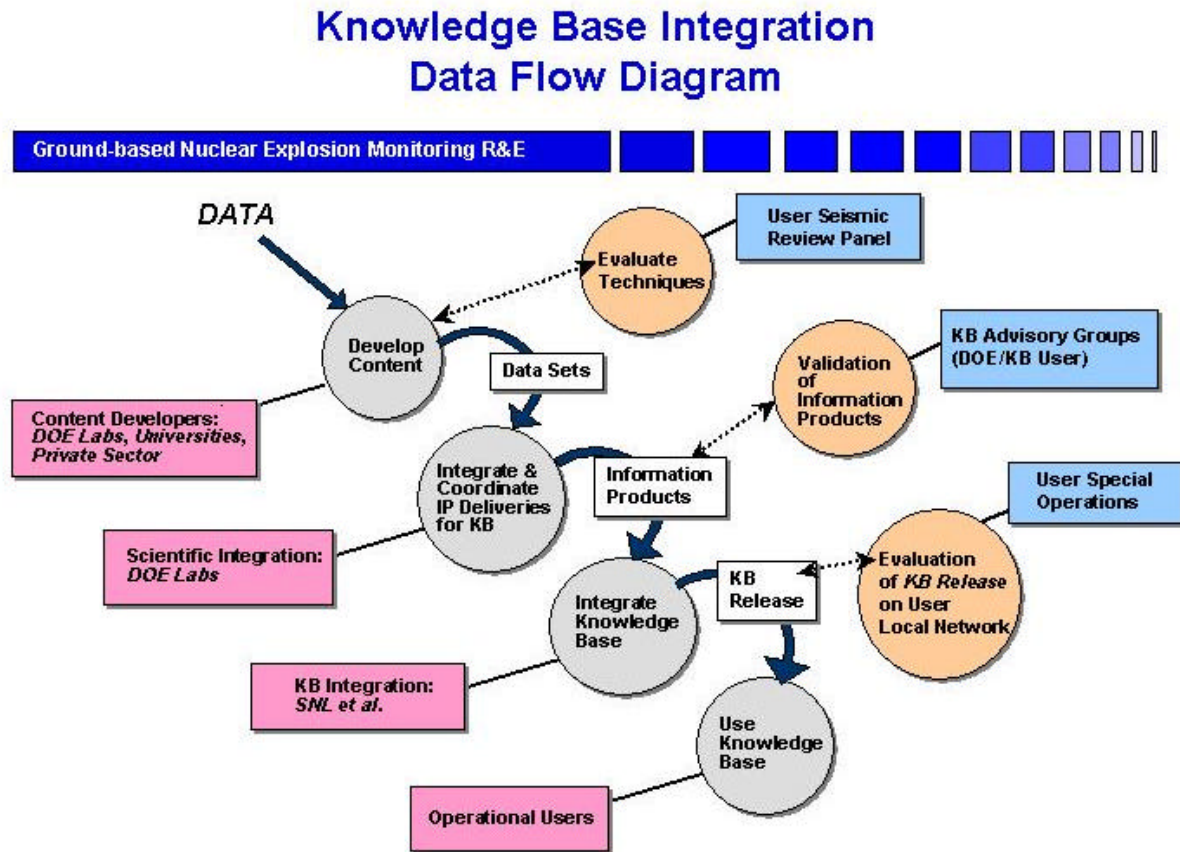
Knowledge Base Integration
Data Flow Diagram

Ground-based Nuclear Explosion Monitoring R&E

DATA

User Seismic Review Panel

Evaluate Techniques

Develop Content

Data Sets

KB Advisory Groups (DOE/KB User)

Validation of Information Products

Content Developers: *DOE Labs, Universities, Private Sector*

Integrate & Coordinate IP Deliveries for KB

Information Products

User Special Operations

Scientific Integration: *DOE Labs*

Integrate Knowledge Base

KB Release

Evaluation of *KB Release* on User Local Network

KB Integration: *SNL et al.*

Use Knowledge Base

Operational Users